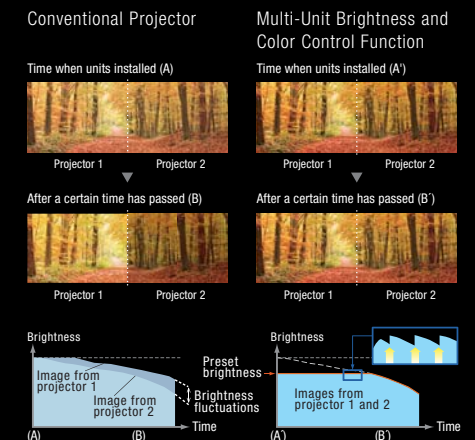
Conventional Projector

Time when units installed (A)

Projector 1

Projector 2

After a certain time has passed (B)

Projector 1

Projector 2

Brightness

Image from projector 1

Image from projector 2

Brightness fluctuations

(A)

(B)

Time

Multi-Unit Brightness and Color Control Function

Time when units installed (A')

Projector 1

Projector 2

After a certain time has passed (B')

Projector 1

Projector 2

Brightness

Preset brightness

Images from projector 1 and 2

(A')

(B')

Time